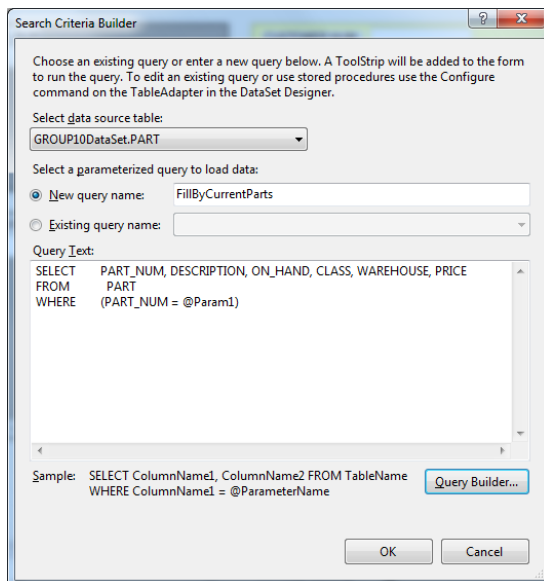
Search Criteria Builder

?

Choose an existing query or enter a new query below. A ToolStrip will be added to the form to run the query. To edit an existing query or use stored procedures use the Configure command on the TableAdapter in the DataSet Designer.

Select data source table:

GROUP10DataSet.PART

Select a parameterized query to load data:

New query name: FillByCurrentParts

Existing query name:

Query Text:

SELECT PART_NUM, DESCRIPTION, ON_HAND, CLASS, WAREHOUSE, PRICE
FROM PART
WHERE (PART_NUM = @Param1)

Sample: SELECT ColumnName1, ColumnName2 FROM TableName WHERE ColumnName1 = @ParameterName

Query Builder...

OK

Cancel